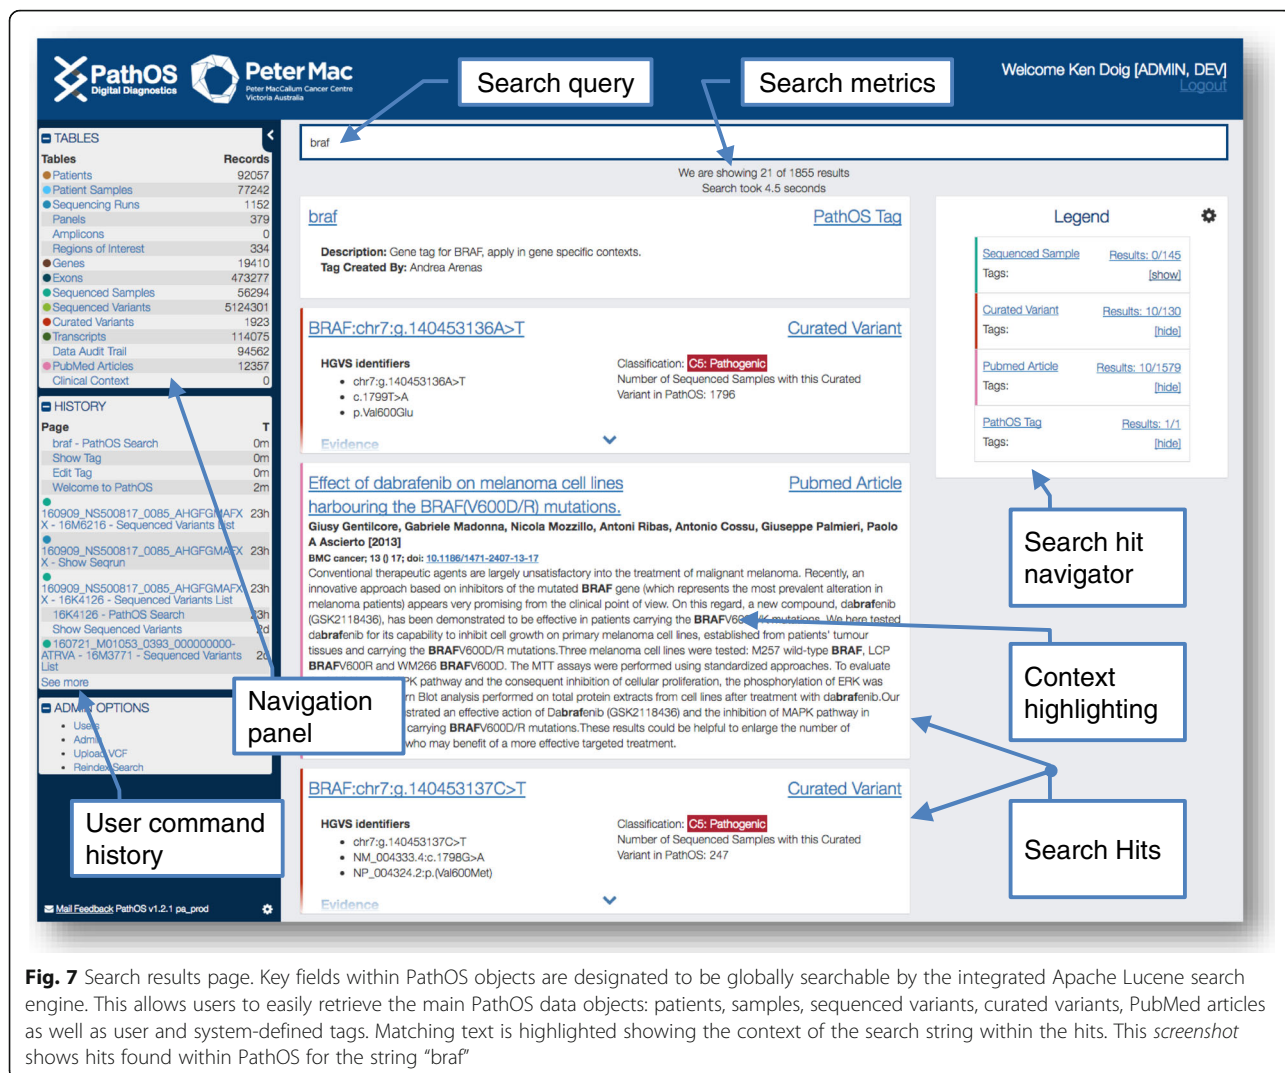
PathOS Digital Diagnostics

Peter Mac
Peter MacCallum Cancer Centre Victoria Australia

Search query

Search metrics

Welcome Ken Doig [ADMIN, DEV]
Logout

TABLES

| Tables | Records |
|---|---|
| Patients | 92057 |
| Patient Samples | 77242 |
| Sequencing Runs | 1152 |
| Panels | 379 |
| Amplicons | 0 |
| Regions of Interest | 334 |
| Genes | 19410 |
| Exons | 473277 |
| Sequenced Samples | 56294 |
| Sequenced Variants | 5124301 |
| Curated Variants | 1923 |
| Transcripts | 114075 |
| Data Audit Trail | 94562 |
| PubMed Articles | 12357 |
| Clinical Context | 0 |

HISTORY

| Page | T |
|---|---|
| braf - PathOS Search | 0m |
| Show Tag | 0m |
| Edit Tag | 0m |
| Welcome to PathOS | 2m |
| 160909_NS500817_0085_AHGFG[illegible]AFX X - 16M6216 - Sequenced Variants List | 23h |
| 160909_NS500817_0085_AHGFGMAFX X - Show Seqrun | 23h |
| 160909_NS500817_0085_AHGFGMAFX X - 16K4126 - Sequenced Variants List | 23h |
| 16K4126 - PathOS Search | 23h |
| Show Sequenced Variants | 2d |
| 160721_M01053_0393_000000000-ATRVA - 16M3771 - Sequenced Variants List | 2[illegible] |

See more

ADM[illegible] OPTIONS
• Use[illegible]
• Adm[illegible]
• Uploa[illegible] VCF
• Reinde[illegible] Search

Navigation panel

User command history

Mail Feedback PathOS v1.2.1 pa_prod

braf

We are showing 21 of 1855 results
Search took 4.5 seconds

braf
PathOS Tag
Description: Gene tag for BRAF, apply in gene specific contexts.
Tag Created By: Andrea Arenas

BRAF:chr7:g.140453136A>T
Curated Variant
HGVS identifiers
• chr7:g.140453136A>T
• c.1799T>A
• p.Val600Glu
Classification: C5: Pathogenic
Number of Sequenced Samples with this Curated Variant in PathOS: 1796
Evidence

Effect of dabrafenib on melanoma cell lines harbouring the BRAF(V600D/R) mutations.
Pubmed Article
Giusy Gentilcore, Gabriele Madonna, Nicola Mozzillo, Antoni Ribas, Antonio Cossu, Giuseppe Palmieri, Paolo A Ascierto [2013]
BMC cancer; 13 () 17; doi: 10.1186/1471-2407-13-17
Conventional therapeutic agents are largely unsatisfactory into the treatment of malignant melanoma. Recently, an innovative approach based on inhibitors of the mutated BRAF gene (which represents the most prevalent alteration in melanoma patients) appears very promising from the clinical point of view. On this regard, a new compound, dabrafenib (GSK2118436), has been demonstrated to be effective in patients carrying the BRAFV6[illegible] mutations. We here tested dabrafenib for its capability to inhibit cell growth on primary melanoma cell lines, established from patients' tumour tissues and carrying the BRAFV600D/R mutations.Three melanoma cell lines were tested: M257 wild-type BRAF, LCP BRAFV600R and WM266 BRAFV600D. The MTT assays were performed using standardized approaches. To evaluate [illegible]PK pathway and the consequent inhibition of cellular proliferation, the phosphorylation of ERK was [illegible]rn Blot analysis performed on total protein extracts from cell lines after treatment with dabrafenib.Our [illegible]strated an effective action of Dabrafenib (GSK2118436) and the inhibition of MAPK pathway in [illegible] carrying BRAFV600D/R mutations.These results could be helpful to enlarge the number of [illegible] who may benefit of a more effective targeted treatment.

BRAF:chr7:g.140453137C>T
Curated Variant
HGVS identifiers
• chr7:g.140453137C>T
• NM_004333.4:c.1798G>A
• NP_004324.2:p.(Val600Met)
Classification: C5: Pathogenic
Number of Sequenced Samples with this Curated Variant in PathOS: 247
Evidence

Legend
Sequenced Sample Results: 0/145
Tags: [show]
Curated Variant Results: 10/130
Tags: [hide]
Pubmed Article Results: 10/1579
Tags: [hide]
PathOS Tag Results: 1/1
Tags: [hide]

Search hit navigator

Context highlighting

Search Hits

Fig. 7 Search results page. Key fields within PathOS objects are designated to be globally searchable by the integrated Apache Lucene search engine. This allows users to easily retrieve the main PathOS data objects: patients, samples, sequenced variants, curated variants, PubMed articles as well as user and system-defined tags. Matching text is highlighted showing the context of the search string within the hits. This screenshot shows hits found within PathOS for the string "braf"